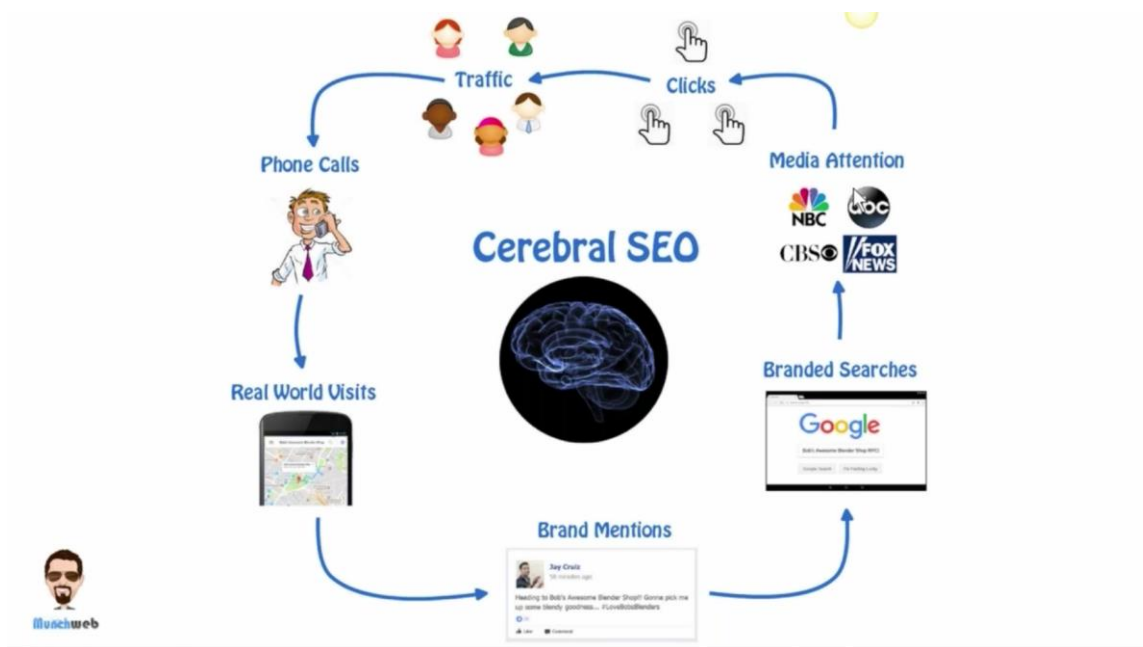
Traffic

Clicks

Phone Calls

Media Attention

NBC

abc

CBS

FOX NEWS

Cerebral SEO

Branded Searches

Google

Bob's Awesome Blender Shop NYC

Google Search

I'm Feeling Lucky

Real World Visits

Bob's Awesome Blender Shop

Brand Mentions

Jay Cruiz

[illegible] minutes ago

Heading to Bob's Awesome Blender Shop!! Gonna pick me up some blendy goodness... #LoveBobsBlenders

Like

Comment

Munchweb